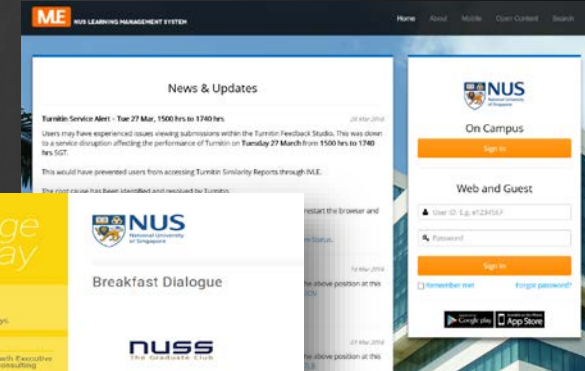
IVLE NUS LEARNING MANAGEMENT SYSTEM

Home About Mobile Open Content Search

News & Updates

Turnitin Service Alert - Tue 27 Mar, 1500 hrs to 1740 hrs

28 Mar 2018

Users may have experienced issues viewing submissions within the Turnitin Feedback Studio. This was down to a service disruption affecting the performance of Turnitin on Tuesday 27 March from 1500 hrs to 1740 hrs SGT.

This would have prevented users from accessing Turnitin Similarity Reports through IVLE.

The root cause has been identified and resolved by Turnitin.

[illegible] restart the browser and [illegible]

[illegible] Status.

14 Mar 2018

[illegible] above position at this

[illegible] above position at this

NUS National University of Singapore

On Campus

Sign In

Web and Guest

User ID, E.g. e1234567

Password

Sign In

Remember me!

Forgot password?

Google play

App Store

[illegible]ge
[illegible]ay

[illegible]ys.

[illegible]with Executive
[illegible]onsulting

NUS National University of Singapore

Breakfast Dialogue

NUSS The Graduate Club